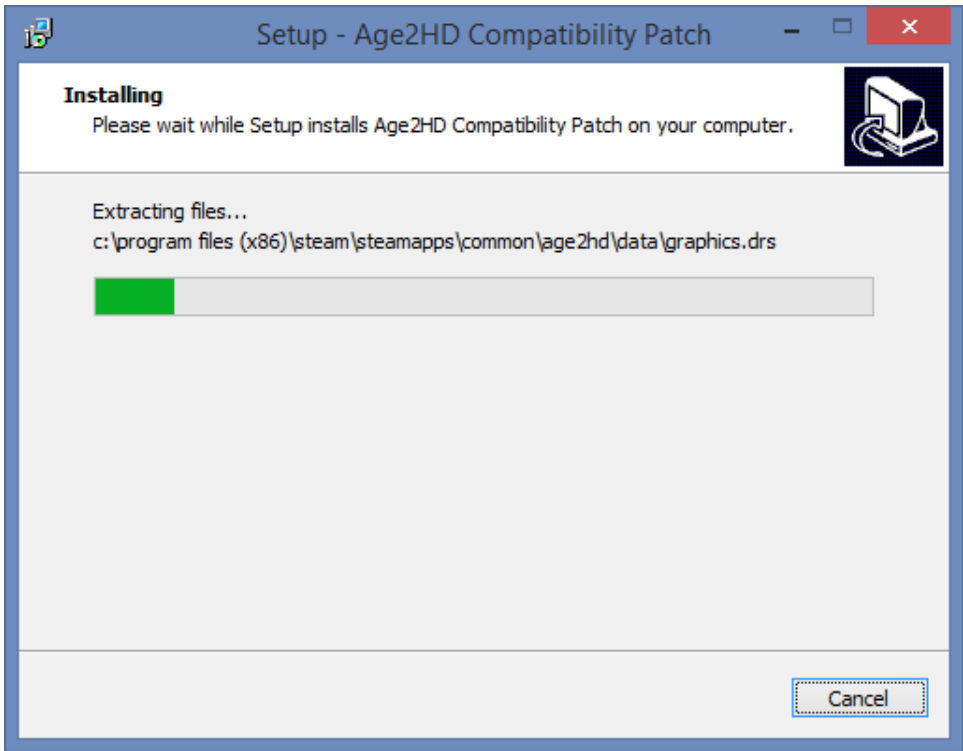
Setup - Age2HD Compatibility Patch

Installing
Please wait while Setup installs Age2HD Compatibility Patch on your computer.

Extracting files...
c:\program files (x86)\steam\steamapps\common\age2hd\data\graphics.drs

Cancel